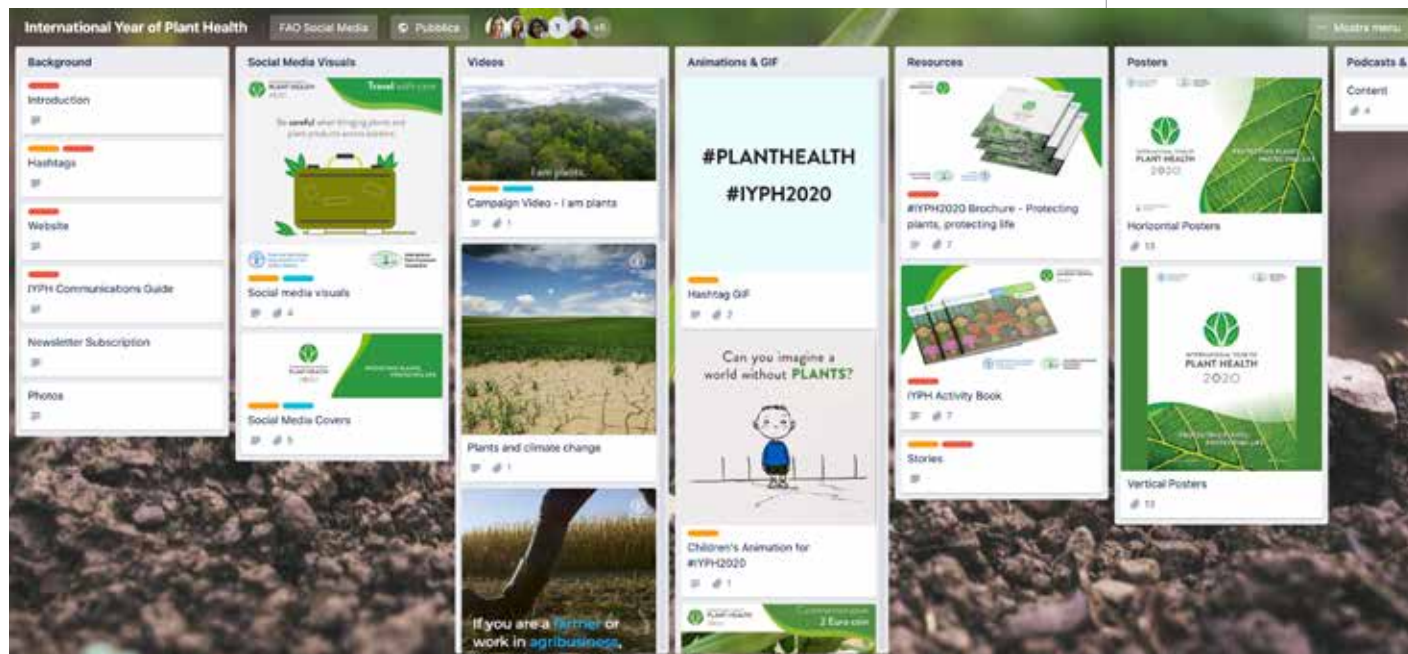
International Year of Plant Health | FAO Social Media | Pubblica | +6 | Mostra menu

Background

Introduction

Hashtags

Website

IYPH Communications Guide

Newsletter Subscription

Photos

Social Media Visuals

PLANT HEALTH

Travel with care

Be careful when bringing plants and plant products across borders

Social media visuals

4

Social Media Covers

5

Videos

I am plants.

Campaign Video - I am plants

1

Plants and climate change

1

If you are a farmer or work in agribusiness,

Animations & GIF

#PLANTHEALTH

#IYPH2020

Hashtag GIF

2

Can you imagine a world without PLANTS?

Children's Animation for #IYPH2020

1

PLANT HEALTH

2 Euro coin

Resources

#IYPH2020 Brochure - Protecting plants, protecting life

7

IYPH Activity Book

7

Stories

Posters

INTERNATIONAL YEAR OF PLANT HEALTH 2020

PROTECTING PLANTS, PROTECTING LIFE

Horizontal Posters

13

INTERNATIONAL YEAR OF PLANT HEALTH 2020

PROTECTING PLANTS, PROTECTING LIFE

Vertical Posters

13

Podcasts &

Content

4